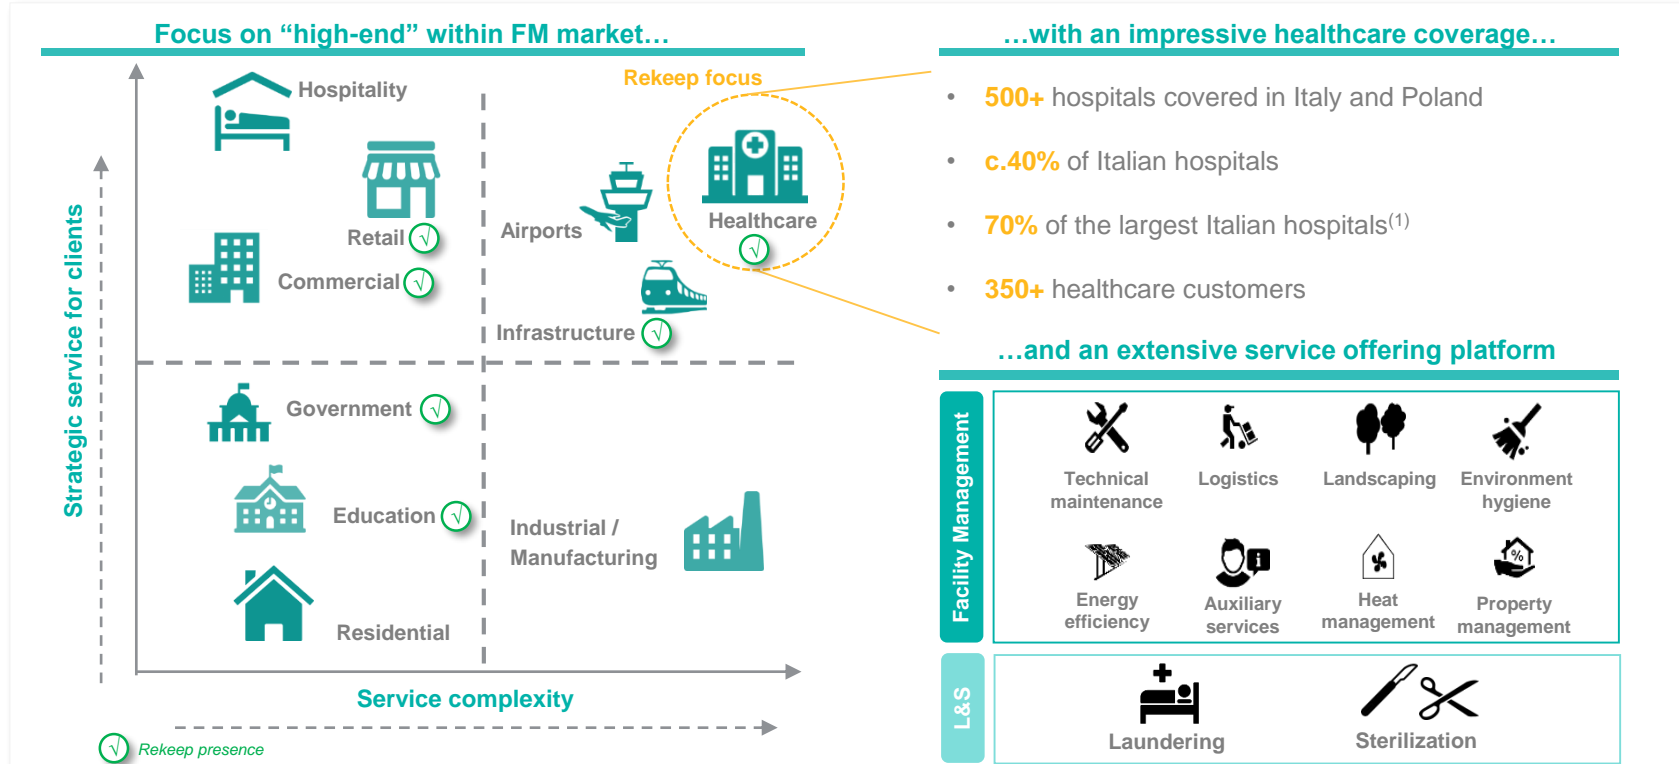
Focus on “high-end” within FM market…

Rekeep focus

Hospitality

Retail √

Commercial √

Airports

Healthcare √

Infrastructure √

Government √

Education √

Industrial / Manufacturing

Residential

Strategic service for clients

Service complexity

√ Rekeep presence

…with an impressive healthcare coverage…

• 500+ hospitals covered in Italy and Poland

• c.40% of Italian hospitals

• 70% of the largest Italian hospitals$^{(1)}$

• 350+ healthcare customers

…and an extensive service offering platform

Facility Management

Technical maintenance

Logistics

Landscaping

Environment hygiene

Energy efficiency

Auxiliary services

Heat management

Property management

L&S

Laundering

Sterilization